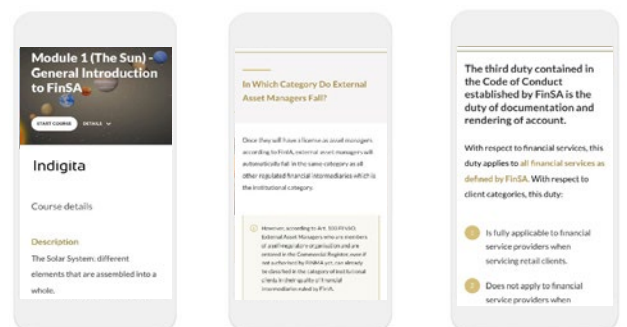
Module 1 (The Sun) - General Introduction to FinSA

START COURSE DETAILS

Indigita

Course details

Description

The Solar System: different elements that are assembled into a whole.

In Which Category Do External Asset Managers Fall?

Once they will have a license as asset managers according to FinIA, external asset managers will automatically fall in the same category as all other regulated financial intermediaries which is the institutional category.

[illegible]

The third duty contained in the Code of Conduct established by FinSA is the duty of documentation and rendering of account.

With respect to financial services, this duty applies to all financial services as defined by FinSA. With respect to client categories, this duty:

1 Is fully applicable to financial service providers when servicing retail clients.

2 Does not apply to financial service providers when